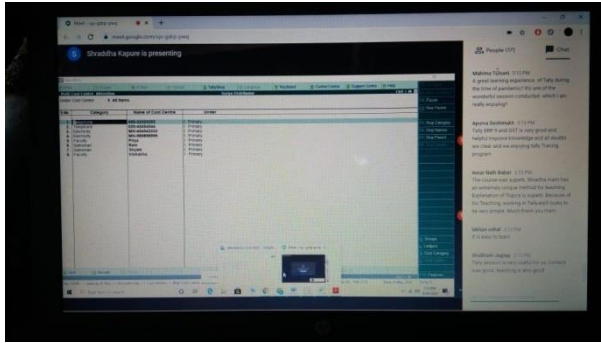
Meet - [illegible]

meet.google.com/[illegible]

Shraddha Kapure is presenting

People (17)

Chat

Mahima Tulsani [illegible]
A great learning experience of Tally during the time of pandemic! It's one of the wonderful session conducted which I am really enjoying!

Apurva Deshmukh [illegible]
Tally ERP 9 and GST is very good and helpful improve knowledge and all doubts are clear and we enjoying tally Training program

Amar Nath Bakal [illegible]
The course was superb. Shradha mam has an extremely unique method for teaching. Explanation of Topics is superb. Because of his Teaching, working in Tally and Gst(s) is so very simple. Much thank you them

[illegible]
It is easy to learn

Shubham Jagtap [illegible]
Tally session is very useful for us. Content was good, teaching is also good

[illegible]

Category | Name of Cost Centre | Under
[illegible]

Primary
Primary
Primary
Primary
Primary
Primary
Primary
Primary
Primary

Price
Ram
Shyam
Vrishabha

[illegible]